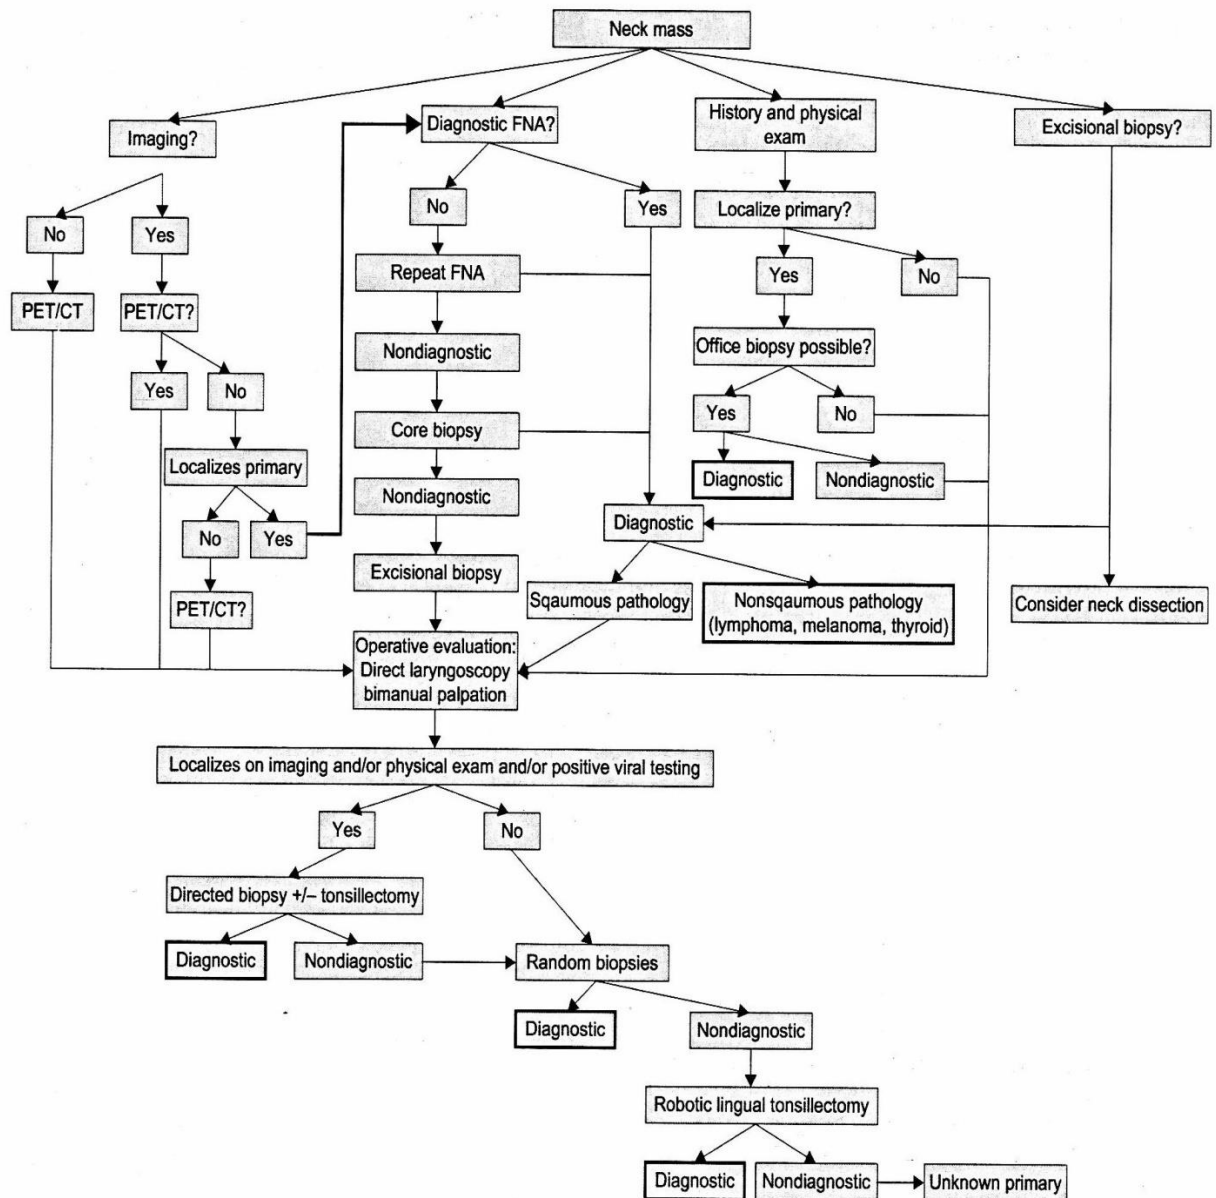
Neck mass

Imaging?

Diagnostic FNA?

History and physical exam

Excisional biopsy?

No

Yes

No

Yes

Localize primary?

PET/CT

PET/CT?

Repeat FNA

Yes

No

Nondiagnostic

Office biopsy possible?

Yes

No

Yes

No

Core biopsy

Localizes primary

Diagnostic

Nondiagnostic

Nondiagnostic

No

Yes

Diagnostic

Excisional biopsy

PET/CT?

Sqaumous pathology

Nonsqaumous pathology (lymphoma, melanoma, thyroid)

Consider neck dissection

Operative evaluation: Direct laryngoscopy bimanual palpation

Localizes on imaging and/or physical exam and/or positive viral testing

Yes

No

Directed biopsy +/– tonsillectomy

Diagnostic

Nondiagnostic

Random biopsies

Diagnostic

Nondiagnostic

Robotic lingual tonsillectomy

Diagnostic

Nondiagnostic

Unknown primary